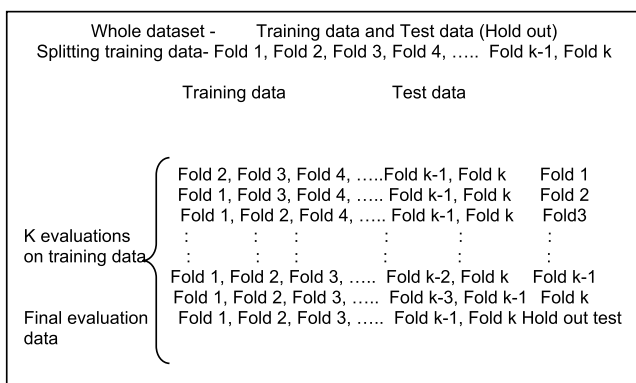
Whole dataset - Training data and Test data (Hold out)
Splitting training data- Fold 1, Fold 2, Fold 3, Fold 4, ….. Fold k-1, Fold k

Training data Test data

| | Training data | Test data |
|---|---|---|
| K evaluations on training data | Fold 2, Fold 3, Fold 4, …..Fold k-1, Fold k | Fold 1 |
| | Fold 1, Fold 3, Fold 4, ….. Fold k-1, Fold k | Fold 2 |
| | Fold 1, Fold 2, Fold 4, ….. Fold k-1, Fold k | Fold3 |
| | : : : : : | : |
| | : : : : : | : |
| | Fold 1, Fold 2, Fold 3, ….. Fold k-2, Fold k | Fold k-1 |
| | Fold 1, Fold 2, Fold 3, ….. Fold k-3, Fold k-1 | Fold k |
| Final evaluation data | Fold 1, Fold 2, Fold 3, ….. Fold k-1, Fold k | Hold out test |